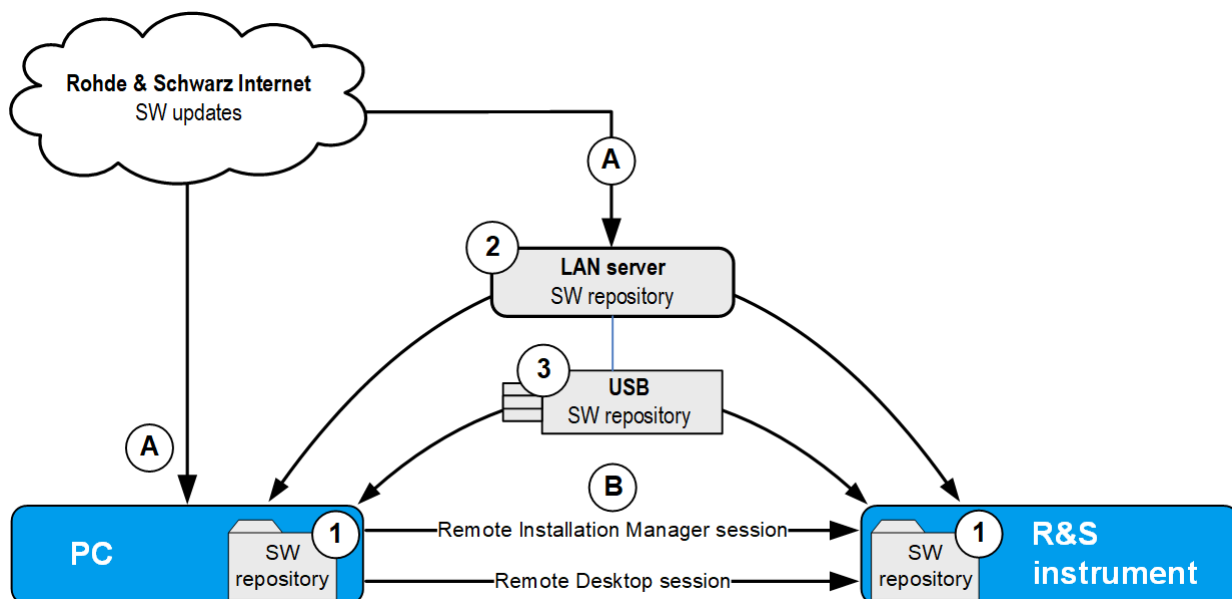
Rohde & Schwarz Internet
SW updates

A

2
LAN server
SW repository

3
USB
SW repository

A

B

PC

SW repository
1

Remote Installation Manager session

Remote Desktop session

SW repository
1

R&S instrument